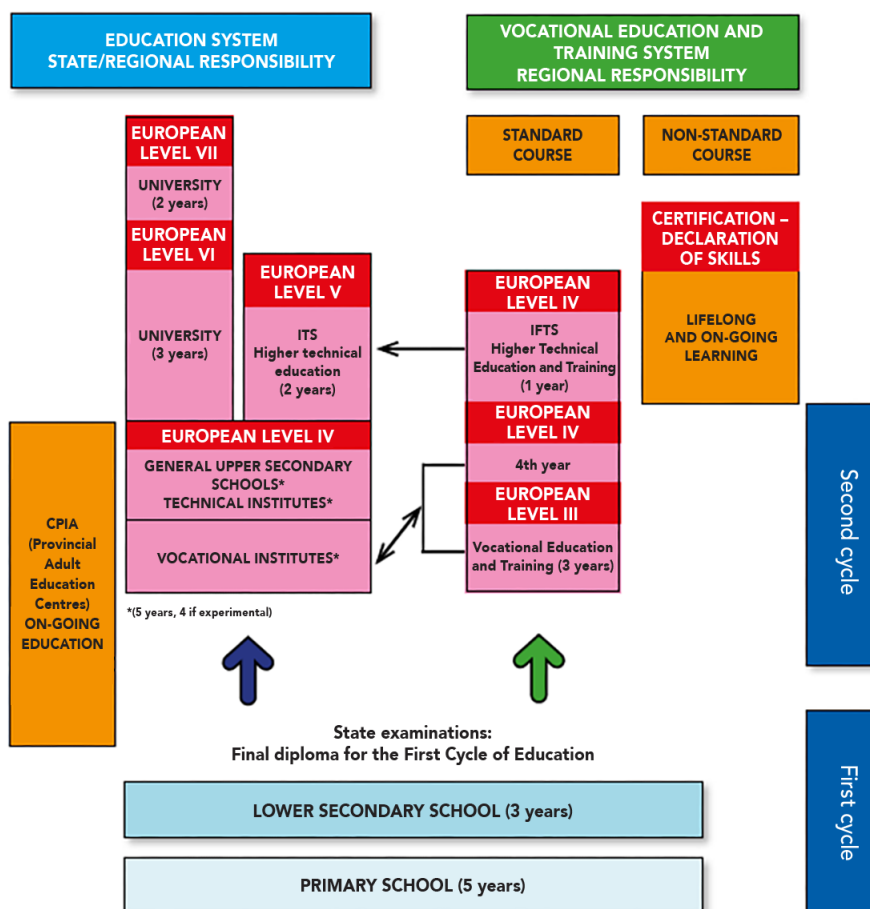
EDUCATION SYSTEM
STATE/REGIONAL RESPONSIBILITY

VOCATIONAL EDUCATION AND TRAINING SYSTEM
REGIONAL RESPONSIBILITY

STANDARD COURSE

NON-STANDARD COURSE

EUROPEAN LEVEL VII

UNIVERSITY (2 years)

EUROPEAN LEVEL VI

UNIVERSITY (3 years)

EUROPEAN LEVEL V

ITS
Higher technical education (2 years)

CERTIFICATION – DECLARATION OF SKILLS

LIFELONG AND ON-GOING LEARNING

EUROPEAN LEVEL IV

IFTS
Higher Technical Education and Training (1 year)

EUROPEAN LEVEL IV

4th year

EUROPEAN LEVEL III

Vocational Education and Training (3 years)

EUROPEAN LEVEL IV

GENERAL UPPER SECONDARY SCHOOLS*
TECHNICAL INSTITUTES*

VOCATIONAL INSTITUTES*

*(5 years, 4 if experimental)

CPIA
(Provincial Adult Education Centres)
ON-GOING EDUCATION

Second cycle

State examinations:
Final diploma for the First Cycle of Education

LOWER SECONDARY SCHOOL (3 years)

PRIMARY SCHOOL (5 years)

First cycle